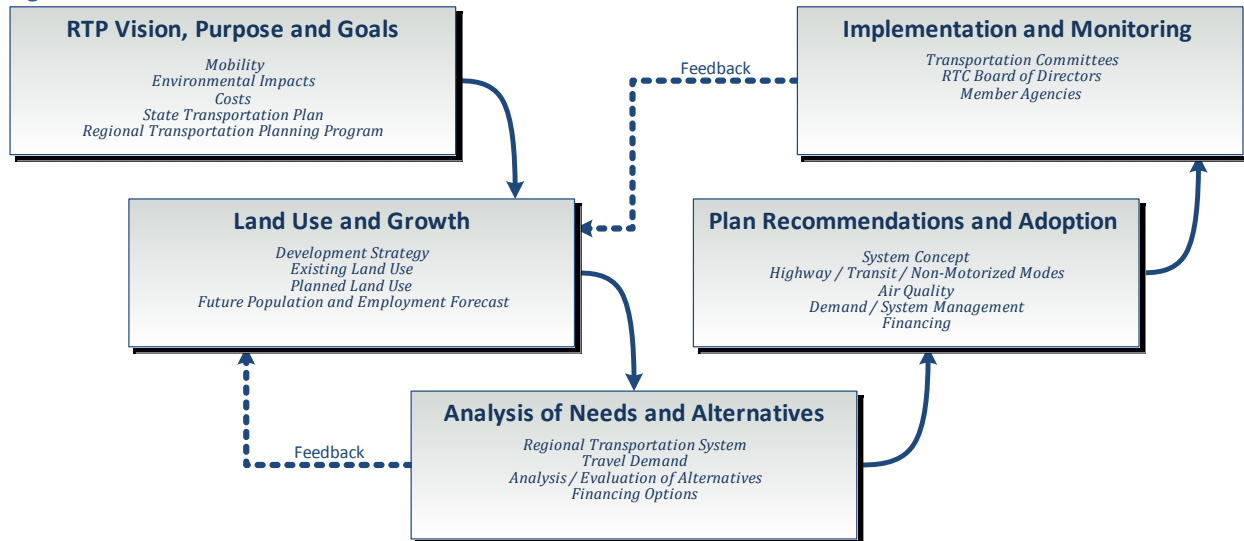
RTP Vision, Purpose and Goals

Mobility
Environmental Impacts
Costs
State Transportation Plan
Regional Transportation Planning Program

Feedback

Implementation and Monitoring

Transportation Committees
RTC Board of Directors
Member Agencies

Land Use and Growth

Development Strategy
Existing Land Use
Planned Land Use
Future Population and Employment Forecast

Plan Recommendations and Adoption

System Concept
Highway / Transit / Non-Motorized Modes
Air Quality
Demand / System Management
Financing

Feedback

Analysis of Needs and Alternatives

Regional Transportation System
Travel Demand
Analysis / Evaluation of Alternatives
Financing Options